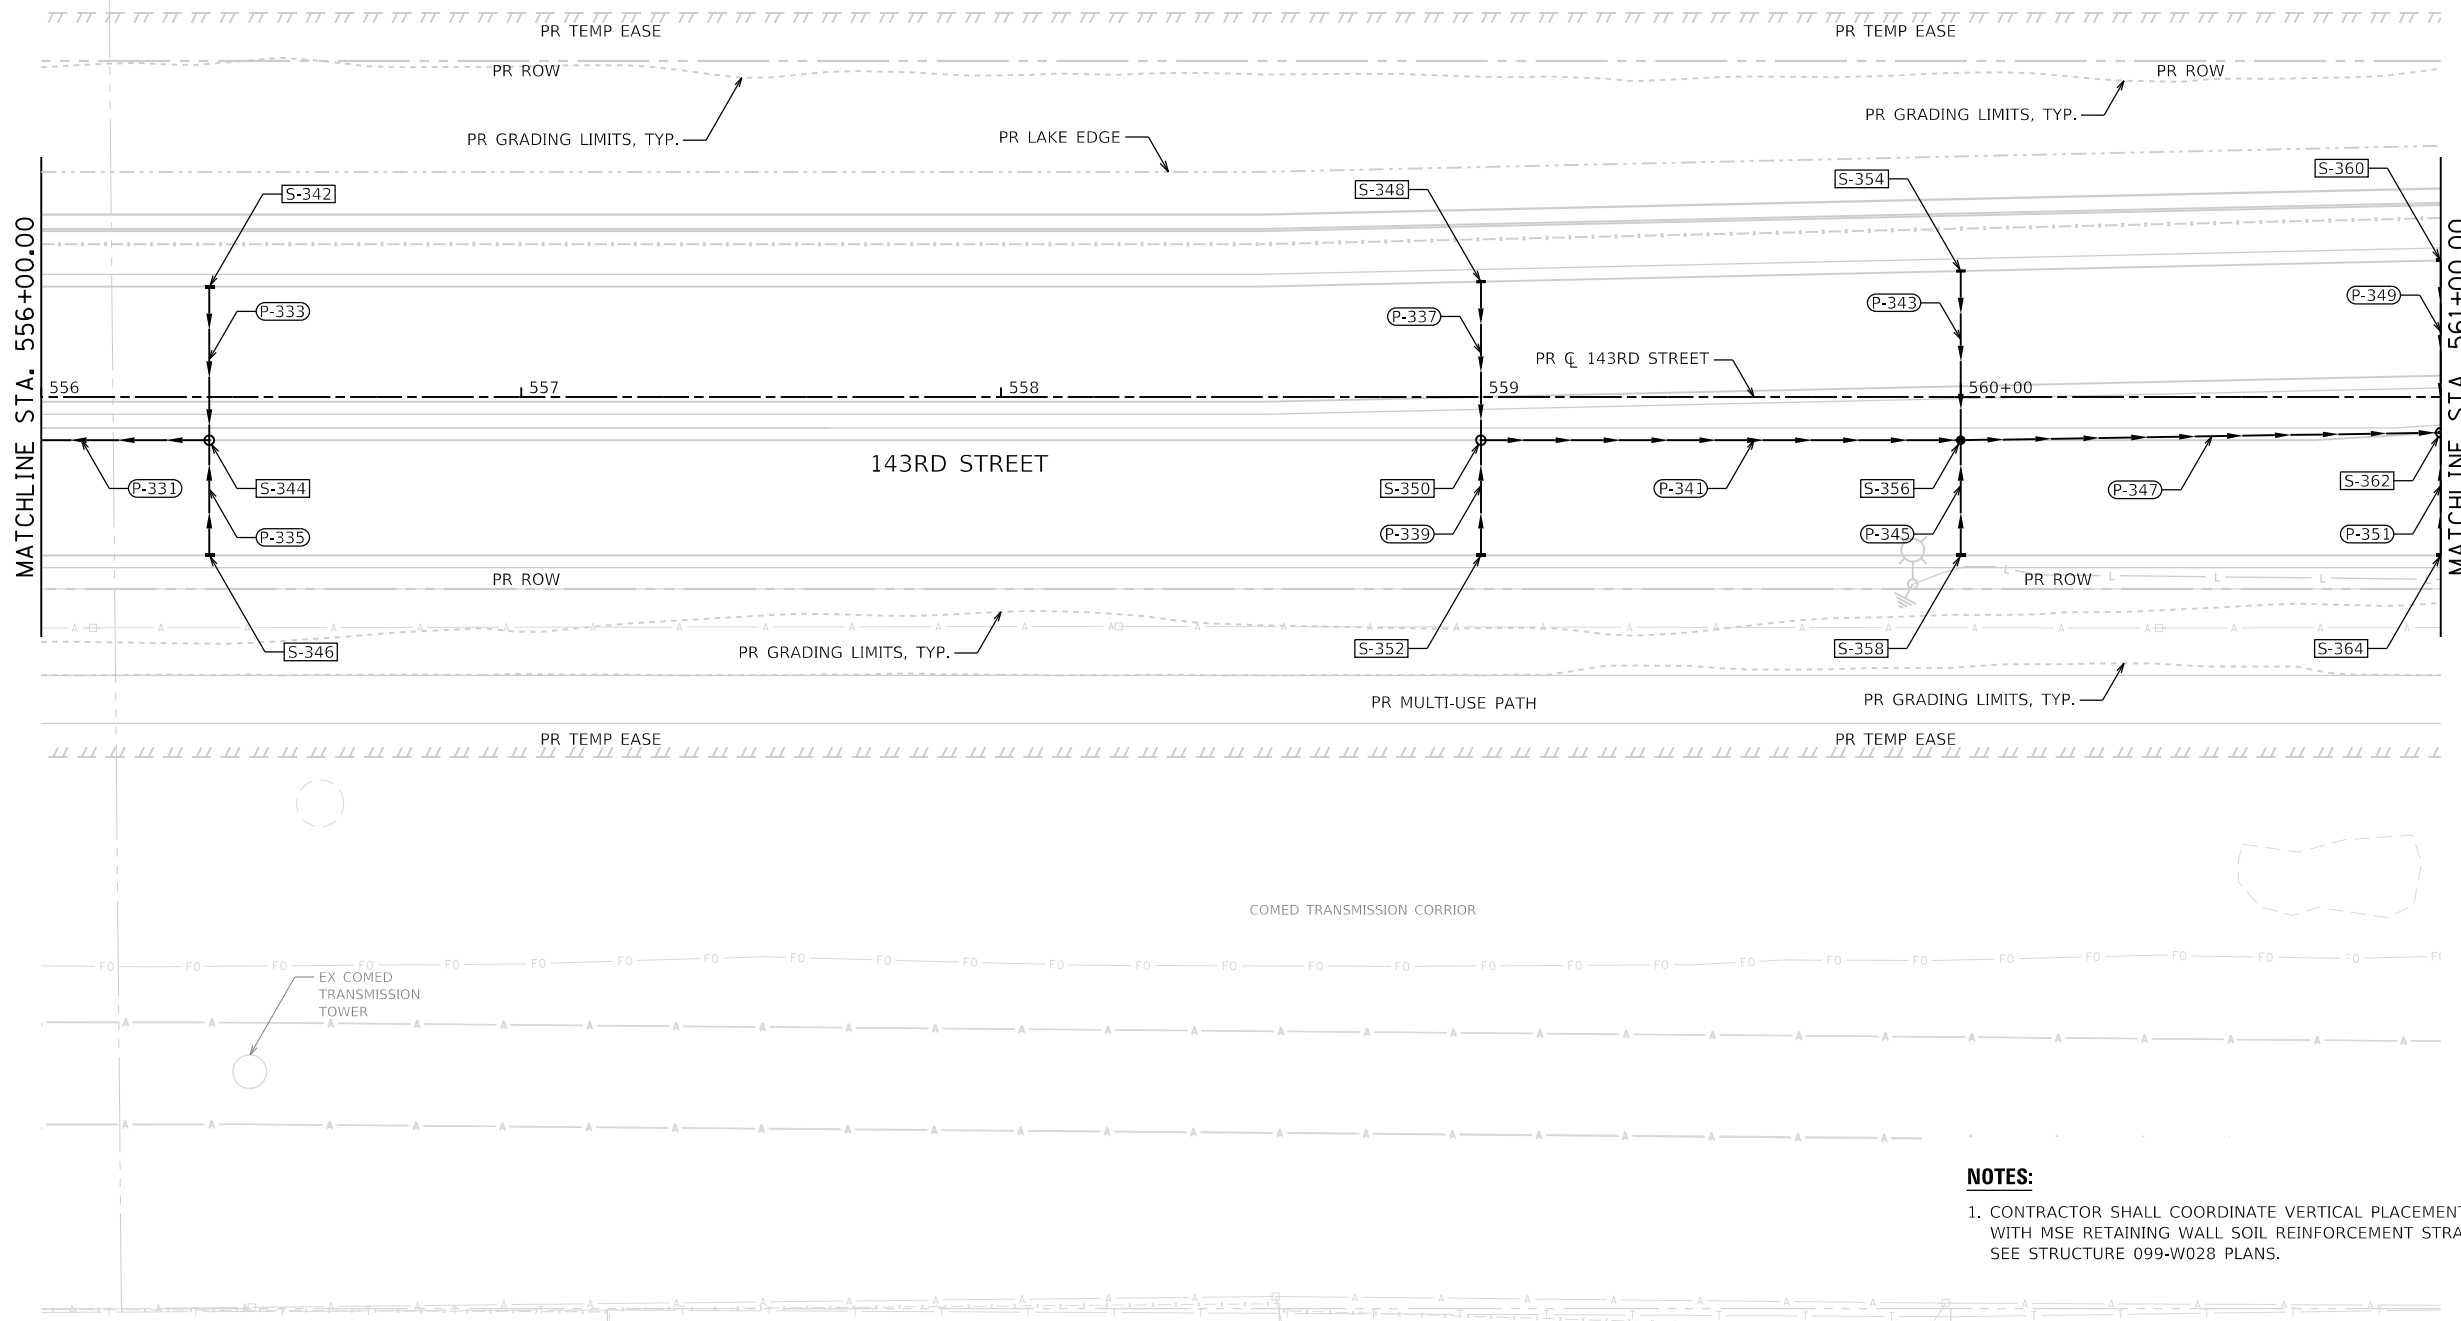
PR TEMP EASE
PR TEMP EASE
PR ROW
PR ROW
PR GRADING LIMITS, TYP.
PR GRADING LIMITS, TYP.
PR LAKE EDGE
MATCHLINE STA. 556+00.00
S-342
S-348
S-354
S-360
P-333
P-337
P-343
P-349
PR ℄ 143RD STREET
556
557
558
559
560+00
143RD STREET
P-331
S-344
S-350
P-341
S-356
P-347
S-362
P-335
P-339
P-345
P-351
PR ROW
PR ROW
S-346
PR GRADING LIMITS, TYP.
S-352
S-358
S-364
PR MULTI-USE PATH
PR GRADING LIMITS, TYP.
PR TEMP EASE
PR TEMP EASE
MATCHLINE STA. 561+00.00
COMED TRANSMISSION CORRIOR
EX COMED TRANSMISSION TOWER
NOTES:
1. CONTRACTOR SHALL COORDINATE VERTICAL PLACEMENT WITH MSE RETAINING WALL SOIL REINFORCEMENT STRA SEE STRUCTURE 099-W028 PLANS.